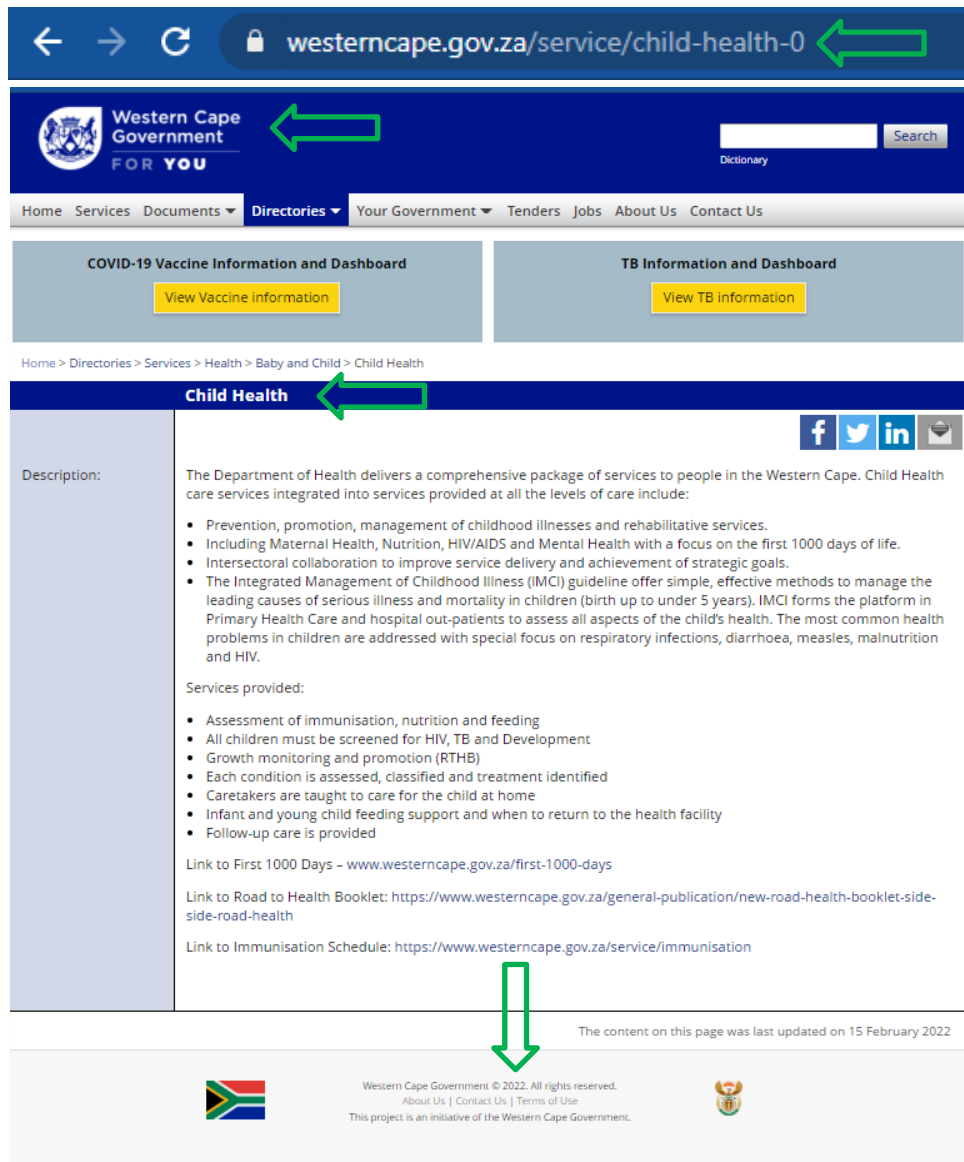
westerncape.gov.za/service/child-health-0

Western Cape Government
FOR YOU

Search
Dictionary

Home Services Documents Directories Your Government Tenders Jobs About Us Contact Us

COVID-19 Vaccine Information and Dashboard
View Vaccine information

TB Information and Dashboard
View TB information

Home > Directories > Services > Health > Baby and Child > Child Health

Child Health

Description:

The Department of Health delivers a comprehensive package of services to people in the Western Cape. Child Health care services integrated into services provided at all the levels of care include:

- Prevention, promotion, management of childhood illnesses and rehabilitative services.
- Including Maternal Health, Nutrition, HIV/AIDS and Mental Health with a focus on the first 1000 days of life.
- Intersectoral collaboration to improve service delivery and achievement of strategic goals.
- The Integrated Management of Childhood Illness (IMCI) guideline offer simple, effective methods to manage the leading causes of serious illness and mortality in children (birth up to under 5 years). IMCI forms the platform in Primary Health Care and hospital out-patients to assess all aspects of the child's health. The most common health problems in children are addressed with special focus on respiratory infections, diarrhoea, measles, malnutrition and HIV.

Services provided:

- Assessment of immunisation, nutrition and feeding
- All children must be screened for HIV, TB and Development
- Growth monitoring and promotion (RTHB)
- Each condition is assessed, classified and treatment identified
- Caretakers are taught to care for the child at home
- Infant and young child feeding support and when to return to the health facility
- Follow-up care is provided

Link to First 1000 Days – www.westerncape.gov.za/first-1000-days

Link to Road to Health Booklet: https://www.westerncape.gov.za/general-publication/new-road-health-booklet-side-side-road-health

Link to Immunisation Schedule: https://www.westerncape.gov.za/service/immunisation

The content on this page was last updated on 15 February 2022

Western Cape Government © 2022. All rights reserved.
About Us | Contact Us | Terms of Use
This project is an initiative of the Western Cape Government.